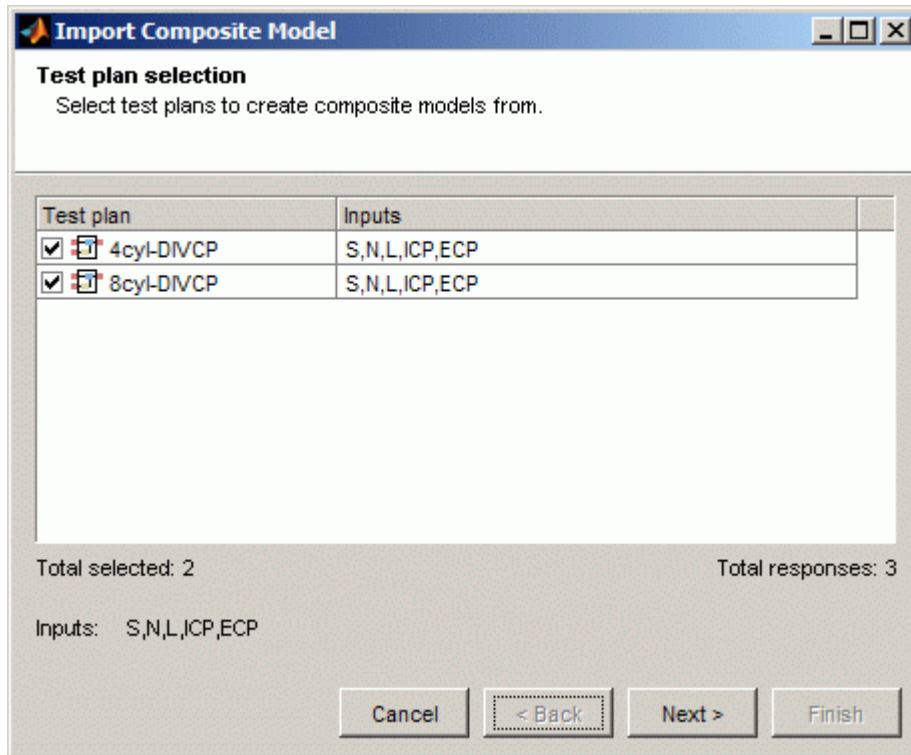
Import Composite Model

Test plan selection
Select test plans to create composite models from.

| Test plan | Inputs |
|---|---|
| 4cyl-DIVCP | S,N,L,ICP,ECP |
| 8cyl-DIVCP | S,N,L,ICP,ECP |

Total selected: 2

Total responses: 3

Inputs: S,N,L,ICP,ECP

Cancel
< Back
Next >
Finish